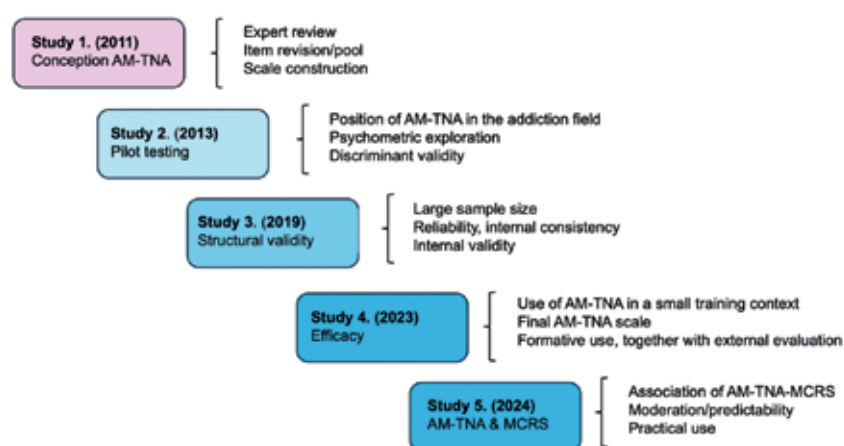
Study 1. (2011)
Conception AM-TNA

Expert review
Item revision/pool
Scale construction

Study 2. (2013)
Pilot testing

Position of AM-TNA in the addiction field
Psychometric exploration
Discriminant validity

Study 3. (2019)
Structural validity

Large sample size
Reliability, internal consistency
Internal validity

Study 4. (2023)
Efficacy

Use of AM-TNA in a small training context
Final AM-TNA scale
Formative use, together with external evaluation

Study 5. (2024)
AM-TNA & MCRS

Association of AM-TNA-MCRS
Moderation/predictability
Practical use